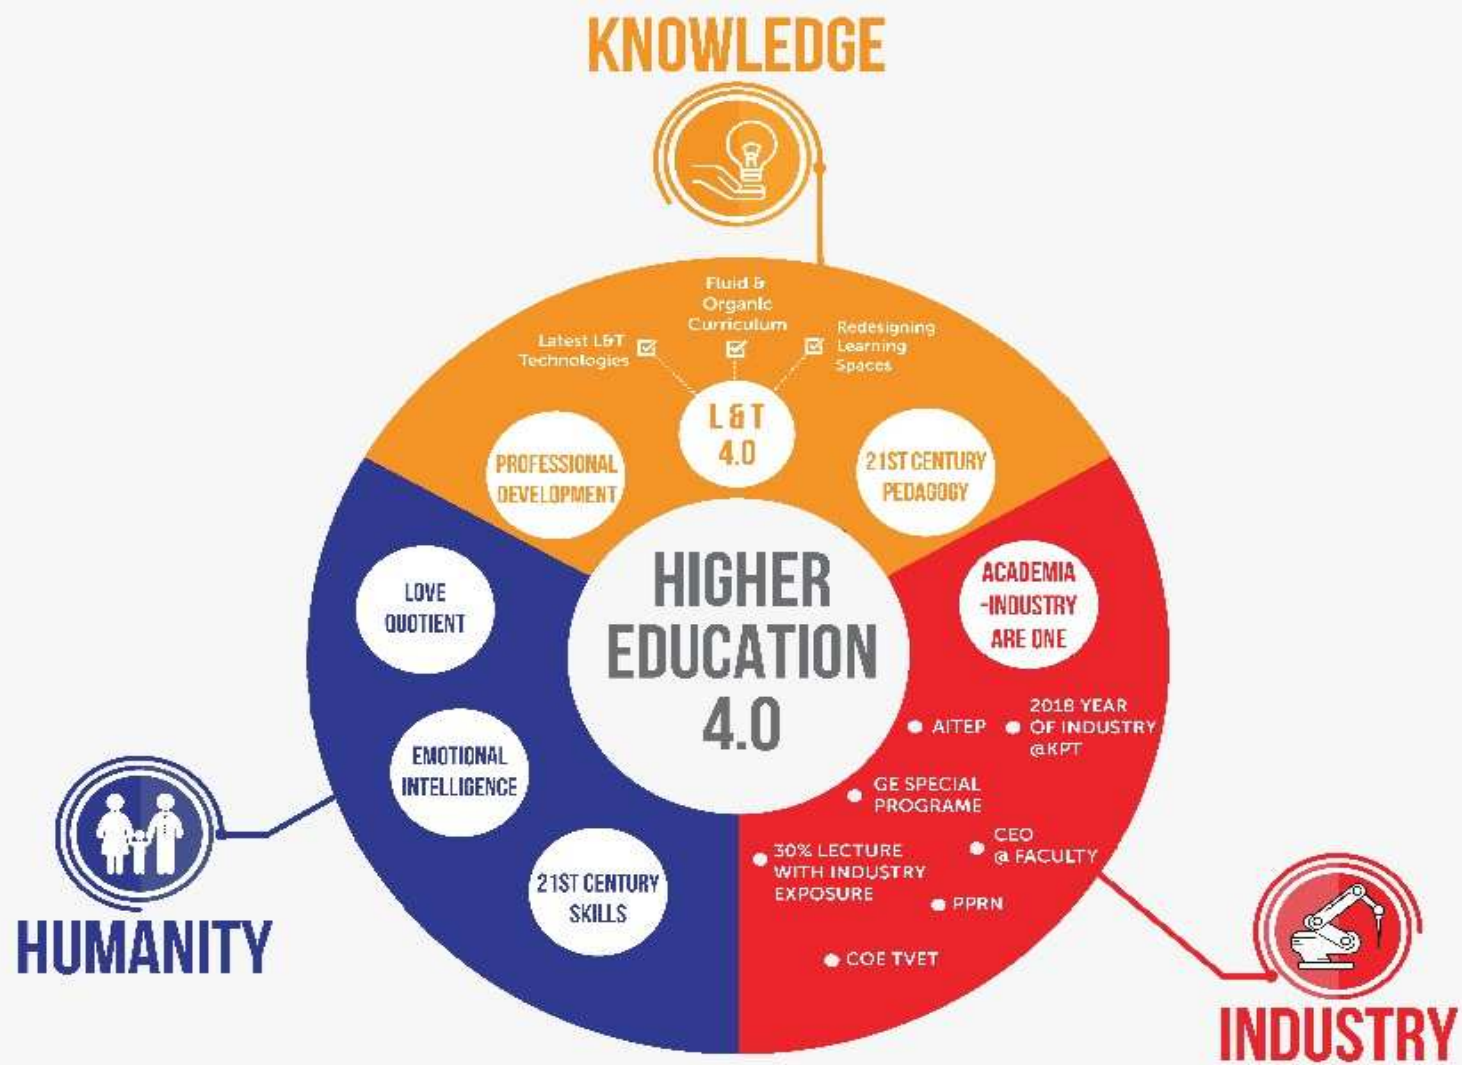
KNOWLEDGE

Fluid & Organic Curriculum

Latest L&T Technologies

Redesigning Learning Spaces

L & T 4.0

PROFESSIONAL DEVELOPMENT

21ST CENTURY PEDAGOGY

HIGHER EDUCATION 4.0

LOVE QUOTIENT

EMOTIONAL INTELLIGENCE

21ST CENTURY SKILLS

ACADEMIA -INDUSTRY ARE ONE

AITEP

2018 YEAR OF INDUSTRY @KPT

GE SPECIAL PROGRAME

30% LECTURE WITH INDUSTRY EXPOSURE

CEO @ FACULTY

PPRN

COE TVET

HUMANITY

INDUSTRY